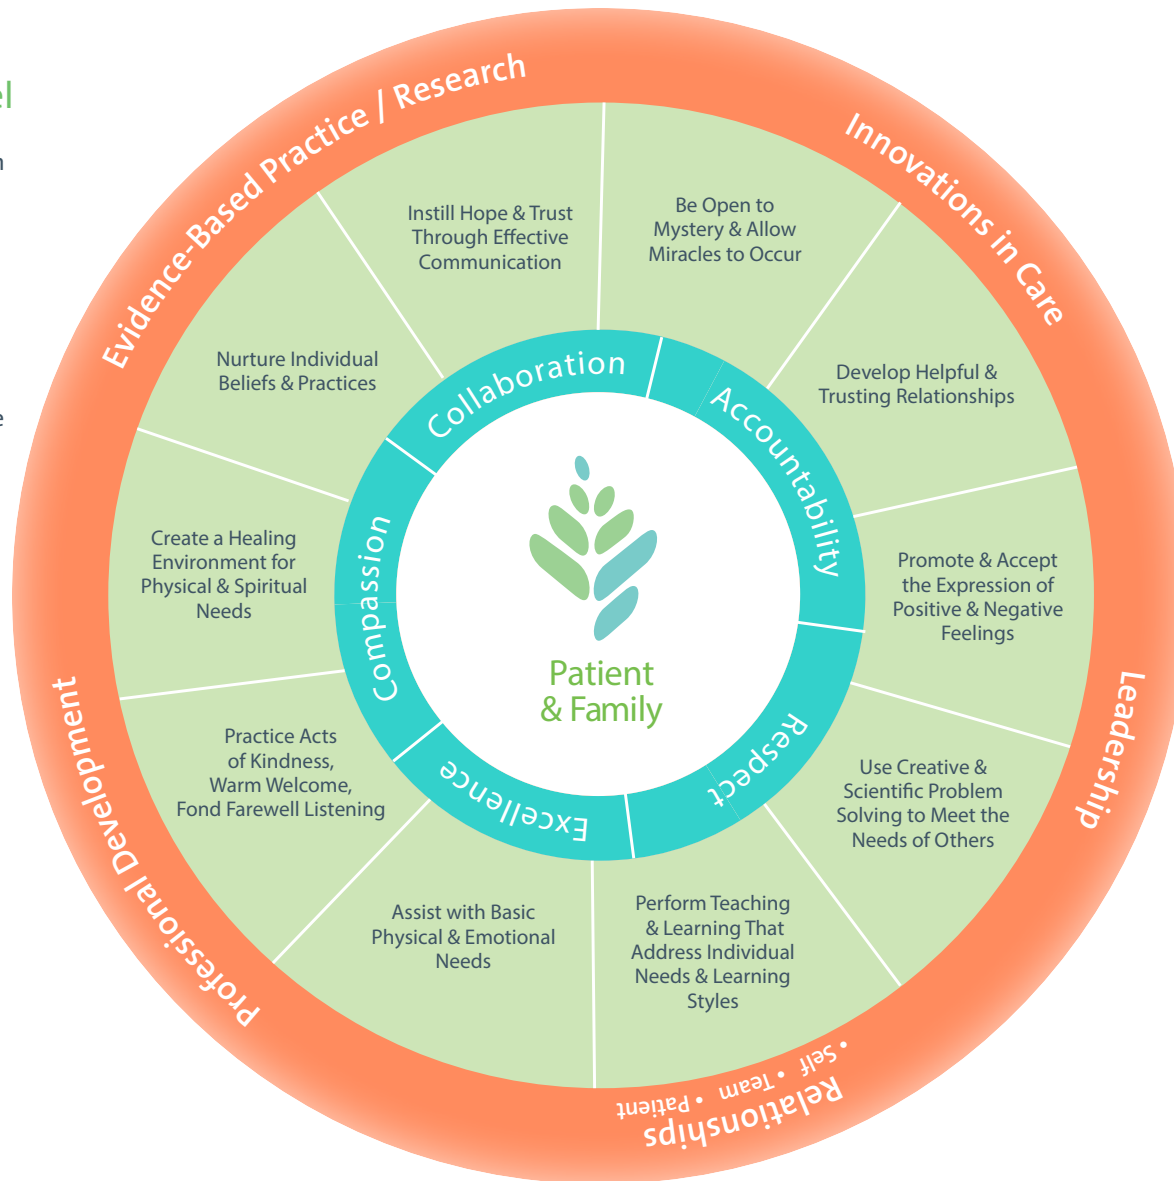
el

n

e

Evidence-Based Practice / Research

Innovations in Care

Leadership

Relationships • Self • Team • Patient

Professional Development

Instill Hope & Trust Through Effective Communication

Be Open to Mystery & Allow Miracles to Occur

Develop Helpful & Trusting Relationships

Promote & Accept the Expression of Positive & Negative Feelings

Use Creative & Scientific Problem Solving to Meet the Needs of Others

Perform Teaching & Learning That Address Individual Needs & Learning Styles

Assist with Basic Physical & Emotional Needs

Practice Acts of Kindness, Warm Welcome, Fond Farewell Listening

Create a Healing Environment for Physical & Spiritual Needs

Nurture Individual Beliefs & Practices

Collaboration

Accountability

Respect

Excellence

Compassion

Patient & Family